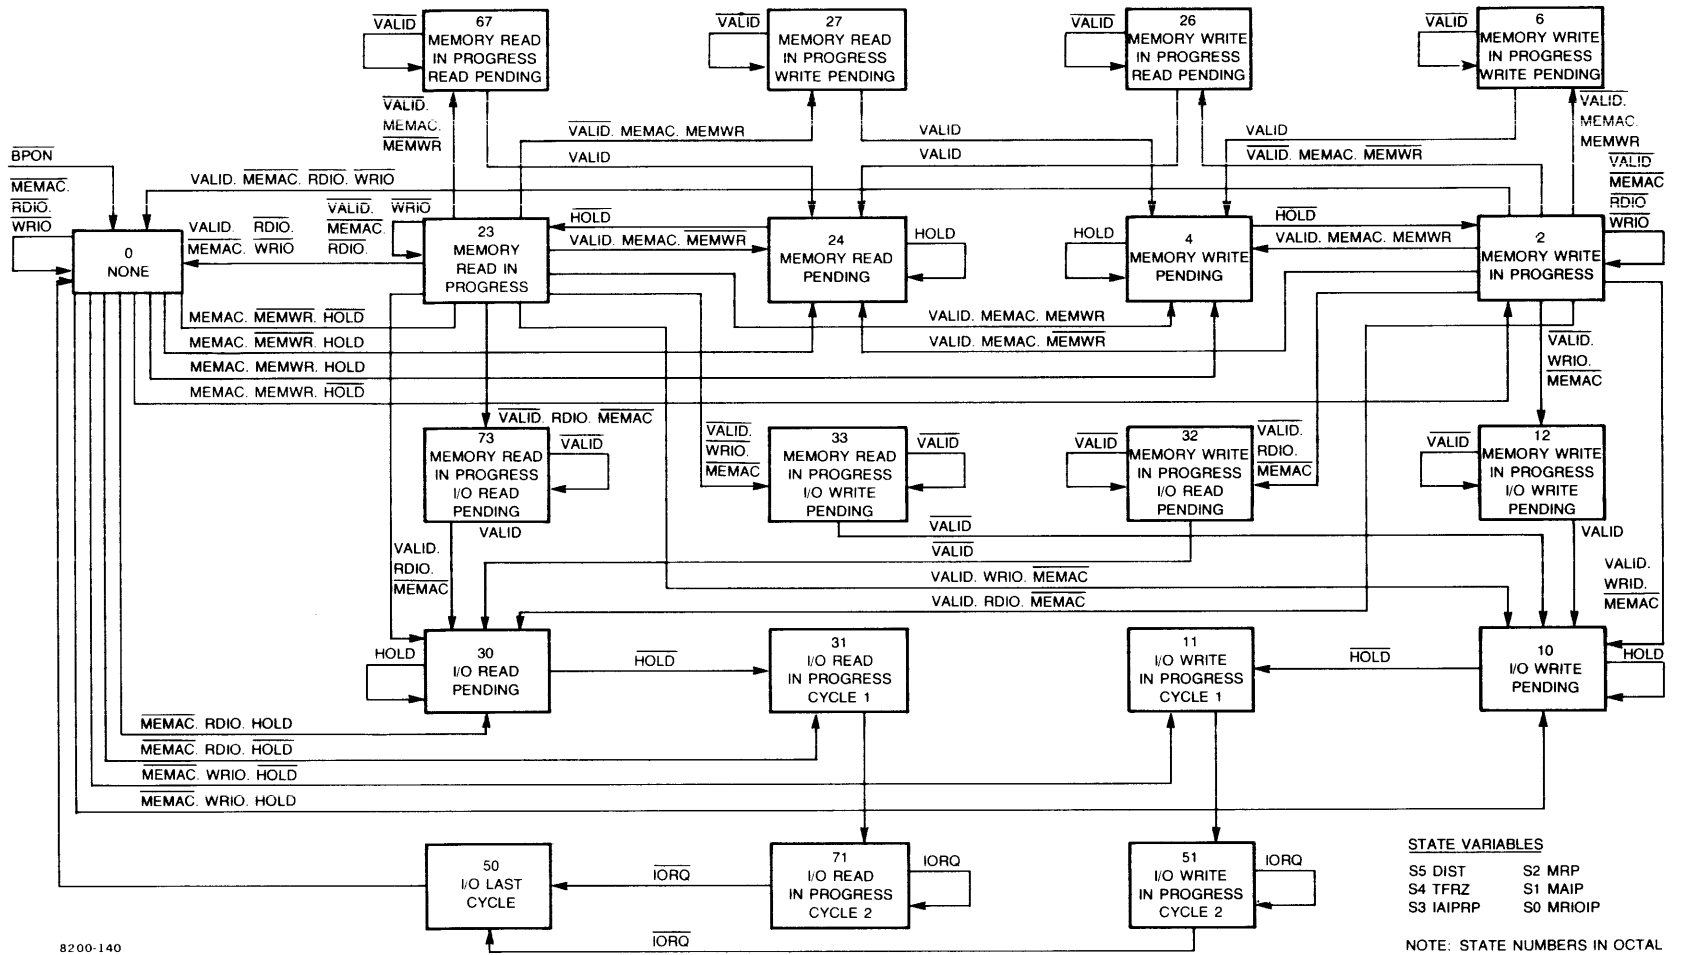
$\overline{VALID}$ 67 MEMORY READ IN PROGRESS READ PENDING

$\overline{VALID}$ 27 MEMORY READ IN PROGRESS WRITE PENDING

$\overline{VALID}$ 26 MEMORY WRITE IN PROGRESS READ PENDING

$\overline{VALID}$ 6 MEMORY WRITE IN PROGRESS WRITE PENDING

$\overline{VALID}$. MEMAC. $\overline{MEMWR}$

VALID. MEMAC. MEMWR

VALID

VALID

VALID

VALID

VALID

VALID. MEMAC. $\overline{MEMWR}$

$\overline{VALID}$. MEMAC. MEMWR

$\overline{BPON}$

$\overline{MEMAC}$. $\overline{RDIO}$. $\overline{WRIO}$

VALID. $\overline{MEMAC}$. $\overline{RDIO}$. $\overline{WRIO}$

VALID. $\overline{MEMAC}$. $\overline{RDIO}$. $\overline{WRIO}$

$\overline{VALID}$. $\overline{MEMAC}$. $\overline{RDIO}$. $\overline{WRIO}$

$\overline{VALID}$ $\overline{MEMAC}$ $\overline{RDIO}$ $\overline{WRIO}$

0 NONE

23 MEMORY READ IN PROGRESS

$\overline{HOLD}$

VALID. MEMAC. $\overline{MEMWR}$

24 MEMORY READ PENDING

HOLD

HOLD

4 MEMORY WRITE PENDING

$\overline{HOLD}$

VALID. MEMAC. MEMWR

2 MEMORY WRITE IN PROGRESS

MEMAC. $\overline{MEMWR}$. $\overline{HOLD}$

MEMAC. $\overline{MEMWR}$. HOLD

MEMAC. MEMWR. HOLD

MEMAC. MEMWR. $\overline{HOLD}$

VALID. MEMAC. MEMWR

VALID. MEMAC. $\overline{MEMWR}$

$\overline{VALID}$. WRIO. $\overline{MEMAC}$

$\overline{VALID}$. RDIO. $\overline{MEMAC}$

73 MEMORY READ IN PROGRESS I/O READ PENDING

$\overline{VALID}$

VALID

$\overline{VALID}$. $\overline{WRIO}$. $\overline{MEMAC}$

33 MEMORY READ IN PROGRESS I/O WRITE PENDING

$\overline{VALID}$

$\overline{VALID}$

32 MEMORY WRITE IN PROGRESS I/O READ PENDING

$\overline{VALID}$. RDIO. $\overline{MEMAC}$

$\overline{VALID}$

12 MEMORY WRITE IN PROGRESS I/O WRITE PENDING

VALID

VALID. RDIO. $\overline{MEMAC}$

$\overline{VALID}$

$\overline{VALID}$

VALID. WRIO. $\overline{MEMAC}$

VALID. RDIO. $\overline{MEMAC}$

VALID. WRID. $\overline{MEMAC}$

HOLD

30 I/O READ PENDING

$\overline{HOLD}$

31 I/O READ IN PROGRESS CYCLE 1

11 I/O WRITE IN PROGRESS CYCLE 1

$\overline{HOLD}$

10 I/O WRITE PENDING

HOLD

$\overline{MEMAC}$. RDIO. HOLD

$\overline{MEMAC}$. RDIO. $\overline{HOLD}$

$\overline{MEMAC}$. WRIO. $\overline{HOLD}$

$\overline{MEMAC}$. WRIO. HOLD

50 I/O LAST CYCLE

$\overline{IORQ}$

71 I/O READ IN PROGRESS CYCLE 2

IORQ

51 I/O WRITE IN PROGRESS CYCLE 2

IORQ

$\overline{IORQ}$

STATE VARIABLES
S5 DIST S2 MRP
S4 TFRZ S1 MAIP
S3 IAIPRP S0 MRIOIP

NOTE: STATE NUMBERS IN OCTAL

8200-140